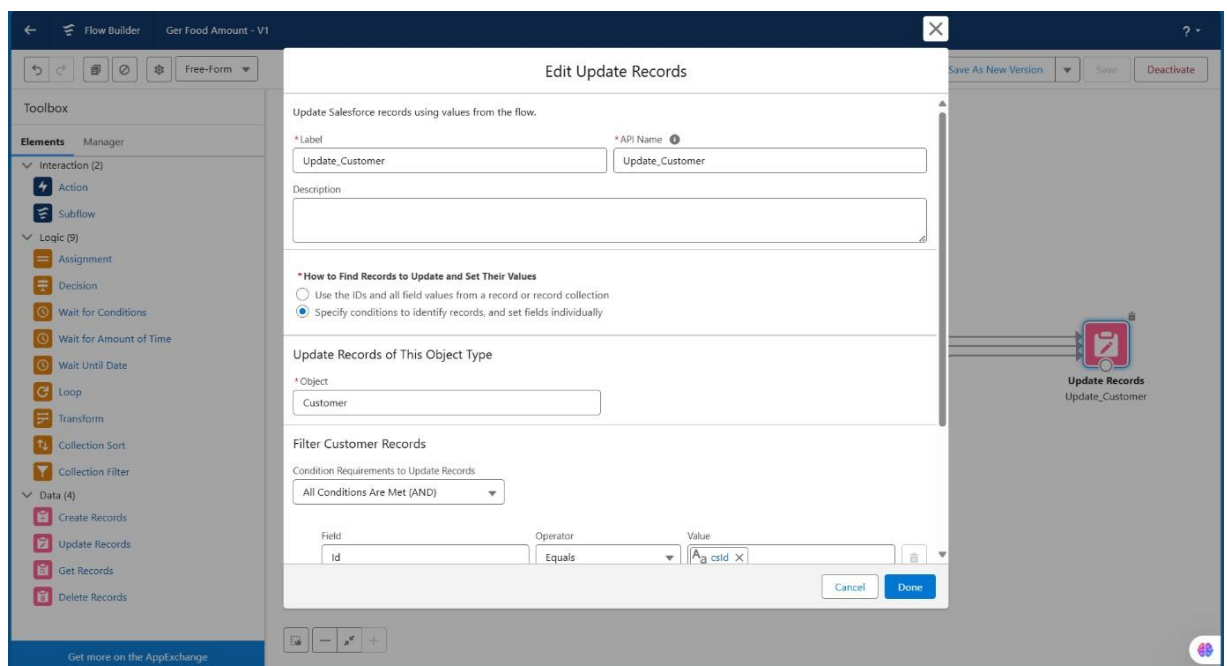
Flow Builder Ger Food Amount - V1

?

Free-Form

Save As New Version Save Deactivate

Toolbox

Elements Manager

Interaction (2)

Action

Subflow

Logic (9)

Assignment

Decision

Wait for Conditions

Wait for Amount of Time

Wait Until Date

Loop

Transform

Collection Sort

Collection Filter

Data (4)

Create Records

Update Records

Get Records

Delete Records

Get more on the AppExchange

Edit Update Records

Update Salesforce records using values from the flow.

*Label

Update_Customer

*API Name

Update_Customer

Description

*How to Find Records to Update and Set Their Values

Use the IDs and all field values from a record or record collection

Specify conditions to identify records, and set fields individually

Update Records of This Object Type

*Object

Customer

Filter Customer Records

Condition Requirements to Update Records

All Conditions Are Met (AND)

Field

Id

Operator

Equals

Value

csId

Cancel Done

Update Records

Update_Customer